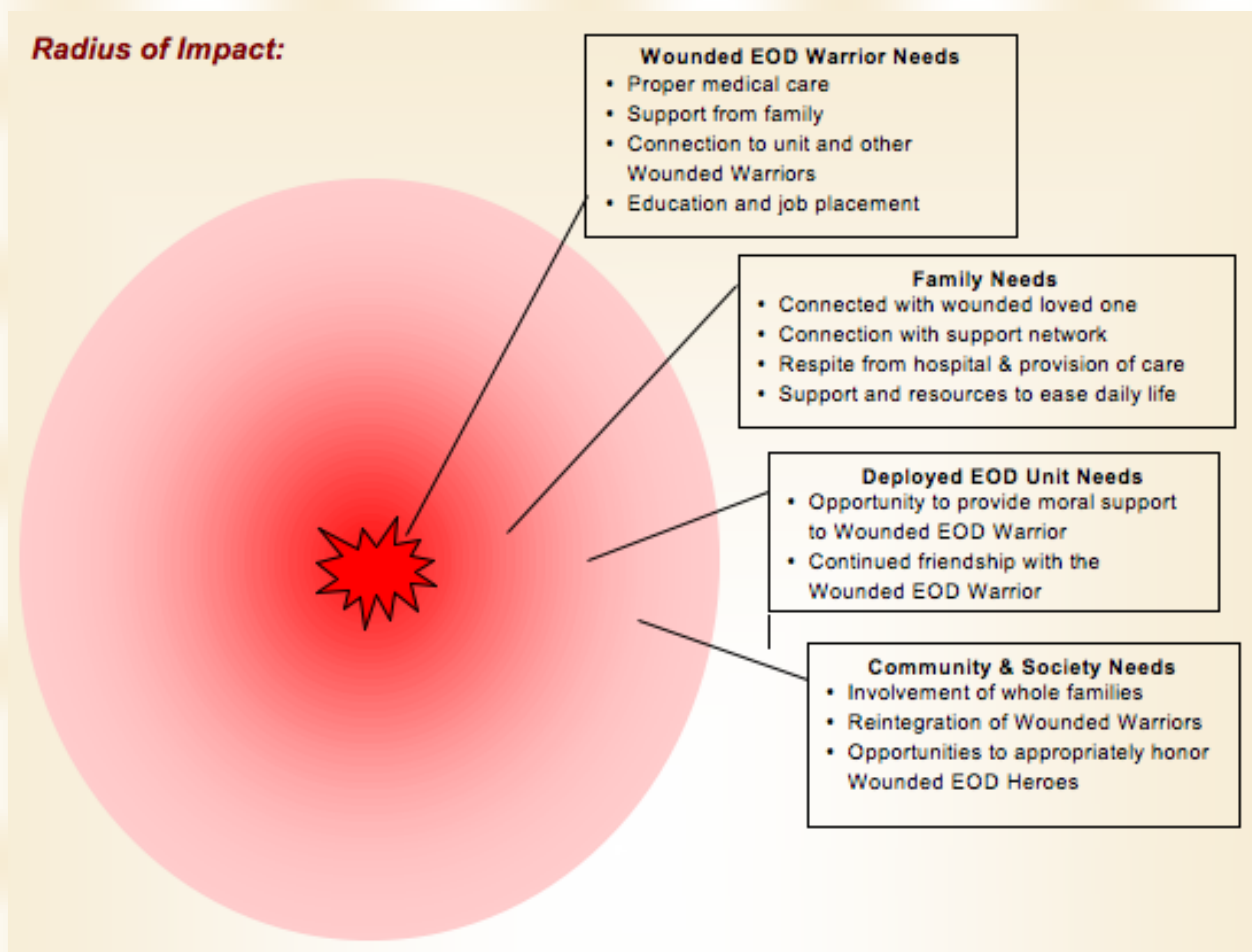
Radius of Impact:

Wounded EOD Warrior Needs
- Proper medical care
- Support from family
- Connection to unit and other Wounded Warriors
- Education and job placement

Family Needs
- Connected with wounded loved one
- Connection with support network
- Respite from hospital & provision of care
- Support and resources to ease daily life

Deployed EOD Unit Needs
- Opportunity to provide moral support to Wounded EOD Warrior
- Continued friendship with the Wounded EOD Warrior

Community & Society Needs
- Involvement of whole families
- Reintegration of Wounded Warriors
- Opportunities to appropriately honor Wounded EOD Heroes